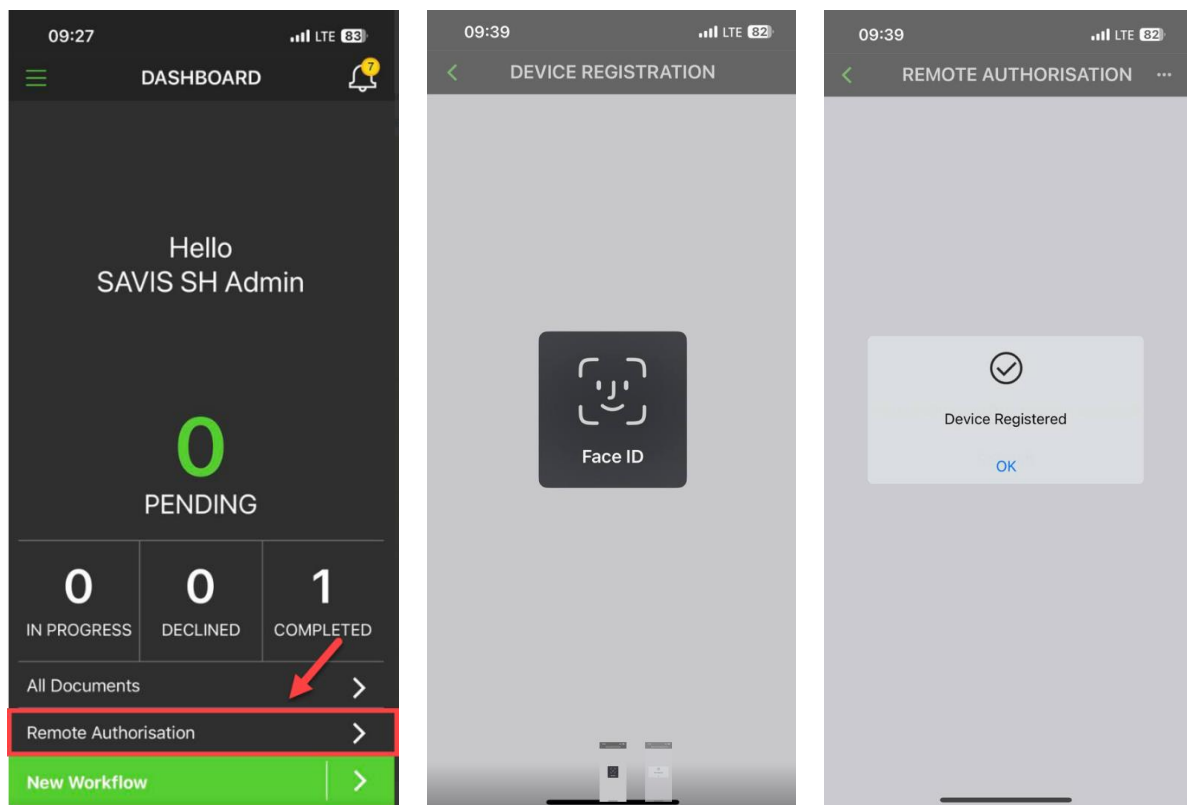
09:27 LTE 83

DASHBOARD

7

Hello
SAVIS SH Admin

0
PENDING

| 0 | 0 | 1 |
|---|---|---|
| IN PROGRESS | DECLINED | COMPLETED |

All Documents

Remote Authorisation

New Workflow

09:39 LTE 82

DEVICE REGISTRATION

Face ID

09:39 LTE 82

REMOTE AUTHORISATION

Device Registered

OK